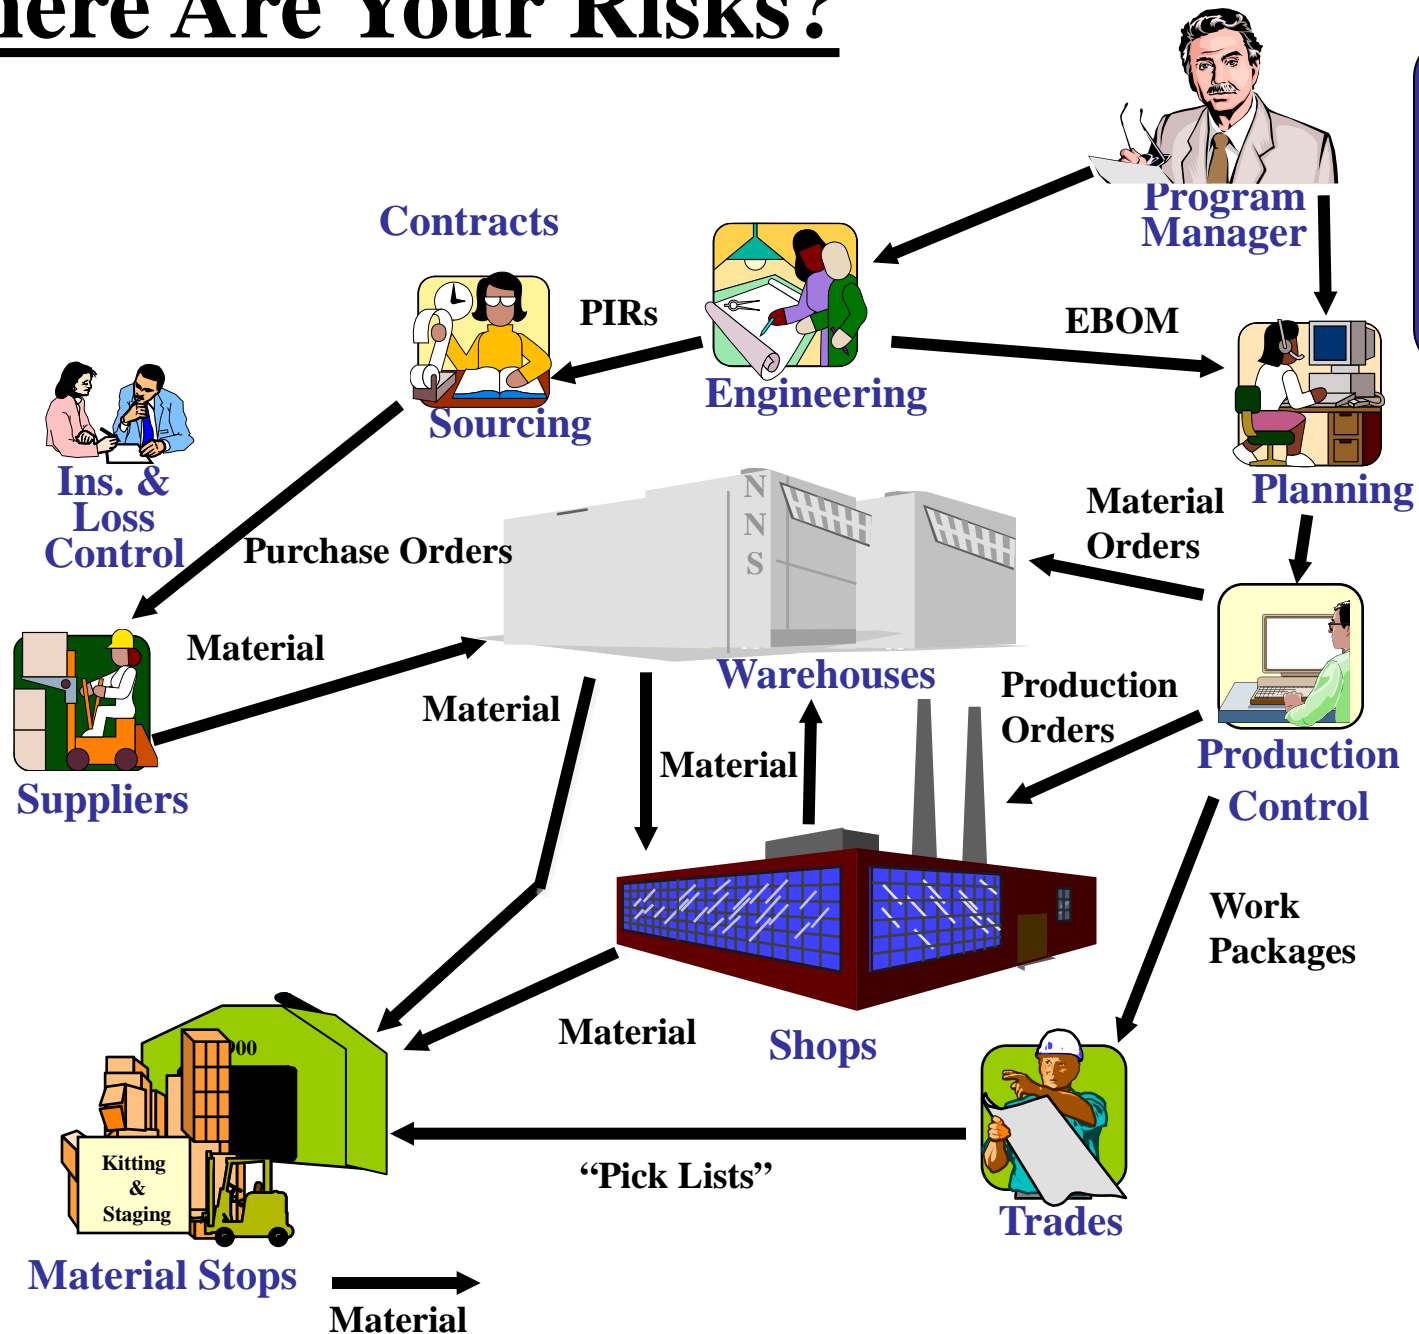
here Are Your Risks?

Program Manager

Contracts

PIRs

Engineering

EBOM

Sourcing

Planning

Ins. & Loss Control

Purchase Orders

N N S

Material Orders

Material

Warehouses

Production Orders

Material

Material

Production Control

Suppliers

Work Packages

900

Kitting & Staging

Material

Shops

"Pick Lists"

Trades

Material Stops

Material